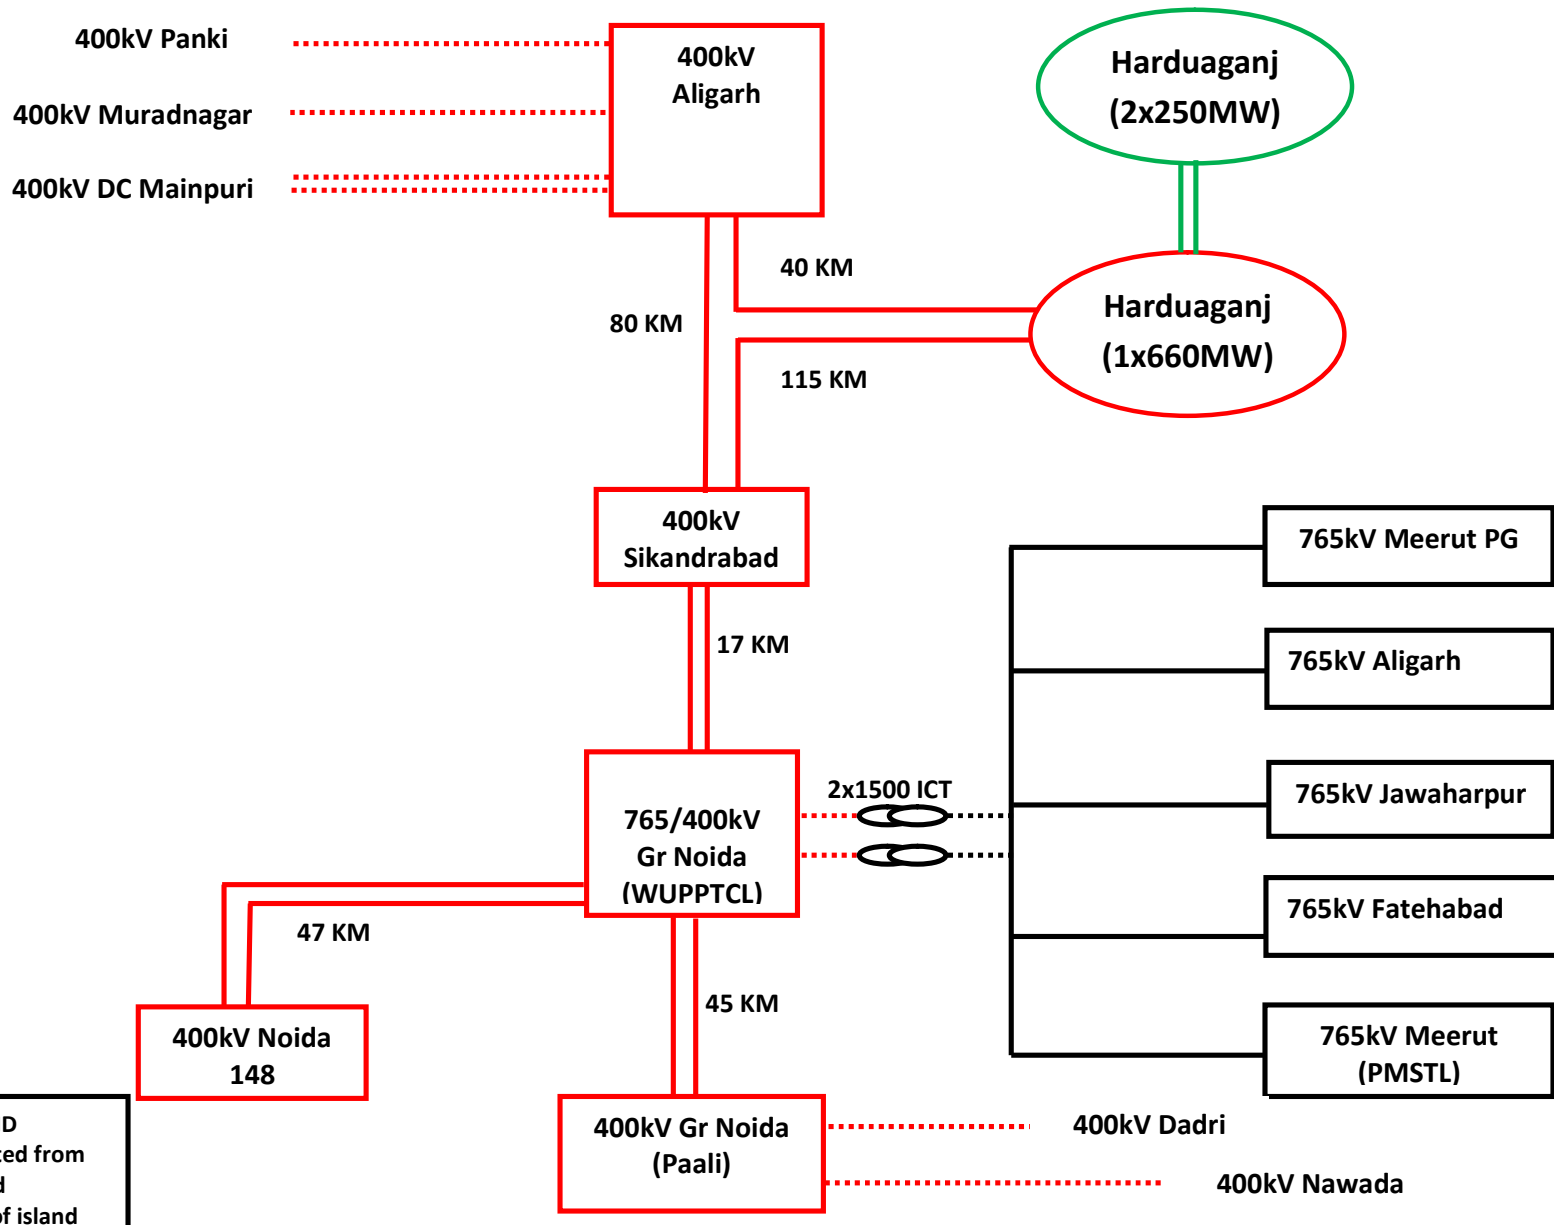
400kV Panki

400kV Muradnagar

400kV DC Mainpuri

400kV Aligarh

Harduaganj (2x250MW)

40 KM

80 KM

Harduaganj (1x660MW)

115 KM

400kV Sikandrabad

17 KM

765kV Meerut PG

765kV Aligarh

2x1500 ICT

765/400kV Gr Noida (WUPPTCL)

765kV Jawaharpur

765kV Fatehabad

47 KM

45 KM

400kV Noida 148

765kV Meerut (PMSTL)

D
ted from
d
of island

400kV Gr Noida (Paali)

400kV Dadri

400kV Nawada